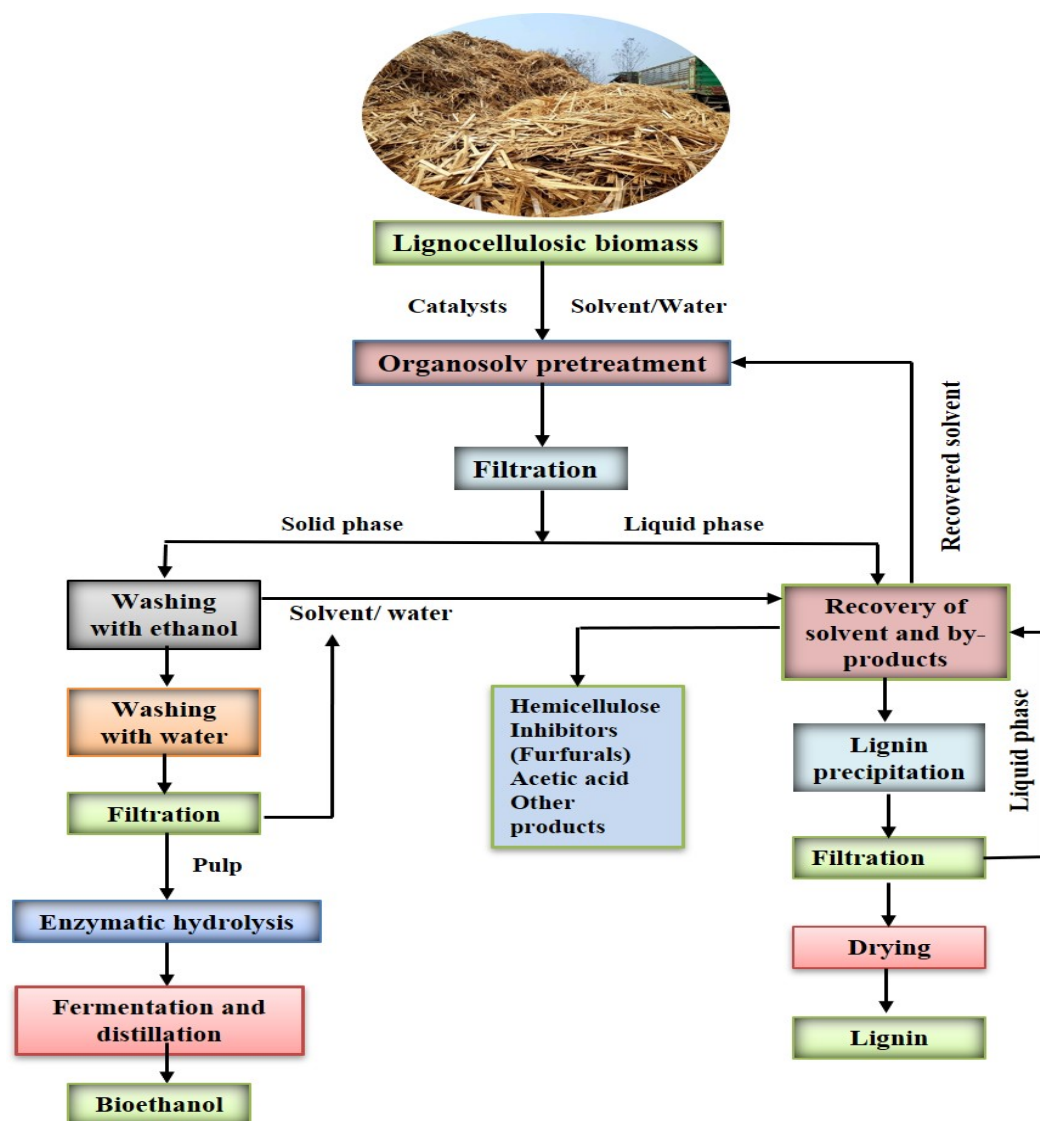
Lignocellulosic biomass

Catalysts

Solvent/Water

Organosolv pretreatment

Recovered solvent

Filtration

Solid phase

Liquid phase

Washing with ethanol

Solvent/ water

Recovery of solvent and by-products

Washing with water

Hemicellulose
Inhibitors
(Furfurals)
Acetic acid
Other products

Liquid phase

Lignin precipitation

Filtration

Pulp

Filtration

Enzymatic hydrolysis

Drying

Fermentation and distillation

Lignin

Bioethanol